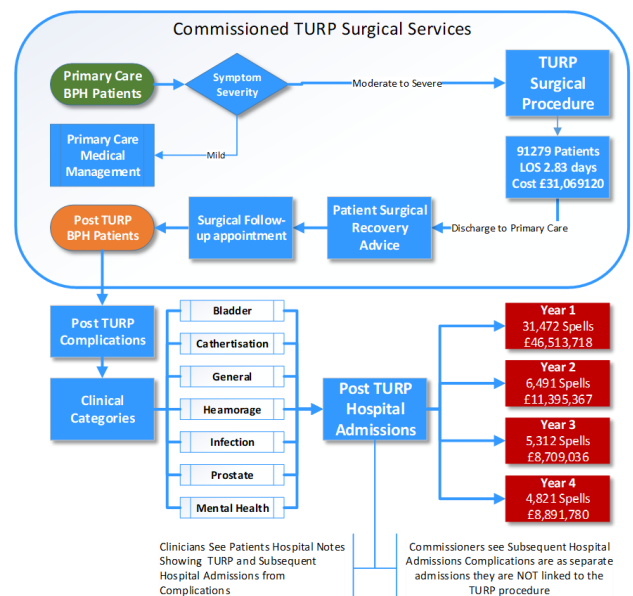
Commissioned TURP Surgical Services

Primary Care BPH Patients

Symptom Severity

Moderate to Severe

TURP Surgical Procedure

Primary Care Medical Management

Mild

91279 Patients
LOS 2.83 days
Cost £31,069120

Post TURP BPH Patients

Surgical Follow-up appointment

Patient Surgical Recovery Advice

Discharge to Primary Care

Post TURP Complications

Clinical Categories

Bladder

Cathertisation

General

Heamorage

Infection

Prostate

Mental Health

Post TURP Hospital Admissions

Year 1
31,472 Spells
£46,513,718

Year 2
6,491 Spells
£11,395,367

Year 3
5,312 Spells
£8,709,036

Year 4
4,821 Spells
£8,891,780

Clinicians See Patients Hospital Notes Showing TURP and Subsequent Hospital Admissions from Complications

Commissioners see Subsequent Hospital Admissions Complications are as separate admissions they are NOT linked to the TURP procedure